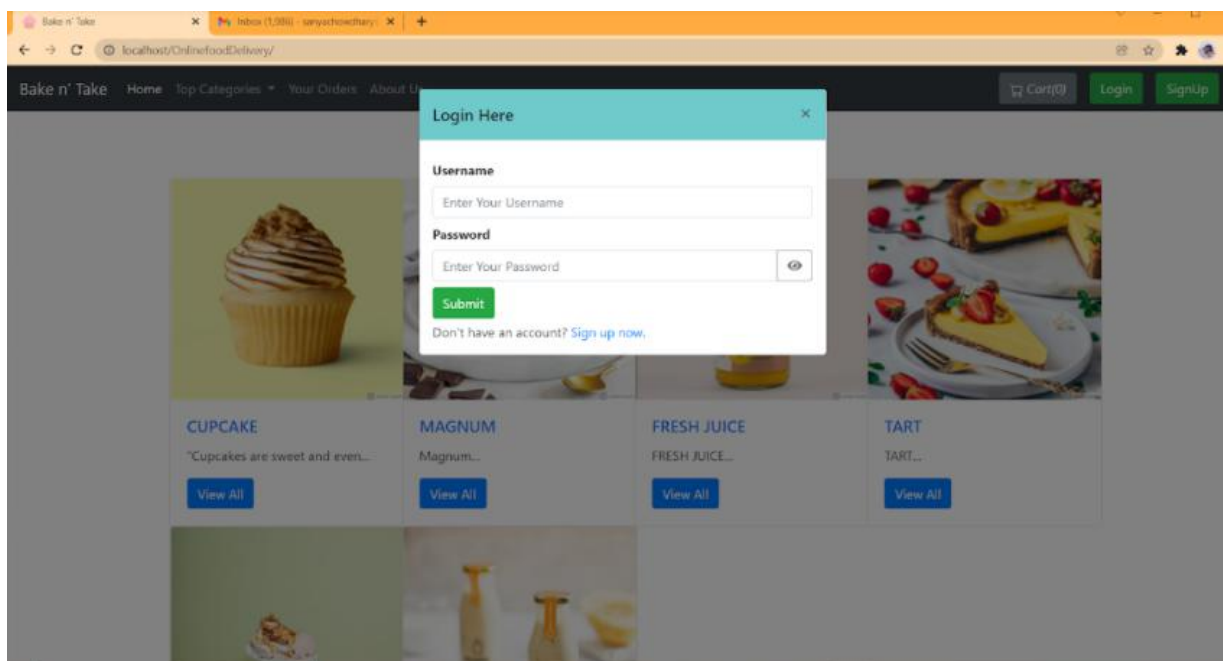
Bake n' Take ×
Inbox (1,986) - sanyachowdhary ×
+

localhost/OnlinefoodDelivery/

Bake n' Take Home Top Categories Your Orders About Us

Cart(0) Login SignUp

Login Here ×

Username

Enter Your Username

Password

Enter Your Password

Submit

Don't have an account? Sign up now.

CUPCAKE
"Cupcakes are sweet and even...
View All

MAGNUM
Magnum...
View All

FRESH JUICE
FRESH JUICE...
View All

TART
TART...
View All